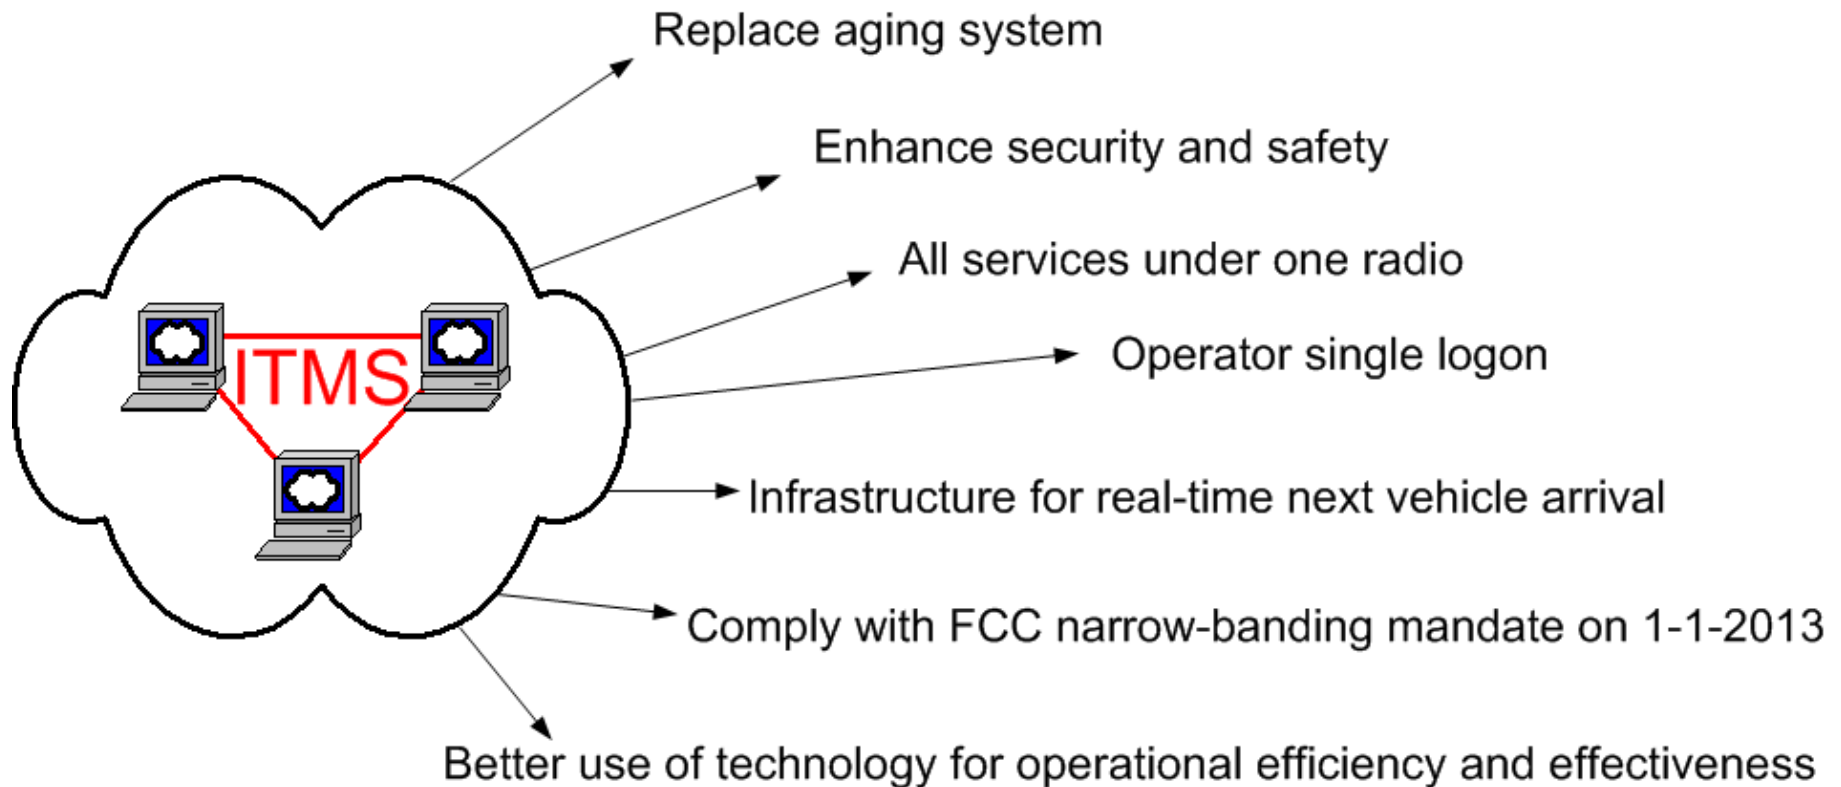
ITMS

Replace aging system

Enhance security and safety

All services under one radio

Operator single logon

Infrastructure for real-time next vehicle arrival

Comply with FCC narrow-banding mandate on 1-1-2013

Better use of technology for operational efficiency and effectiveness